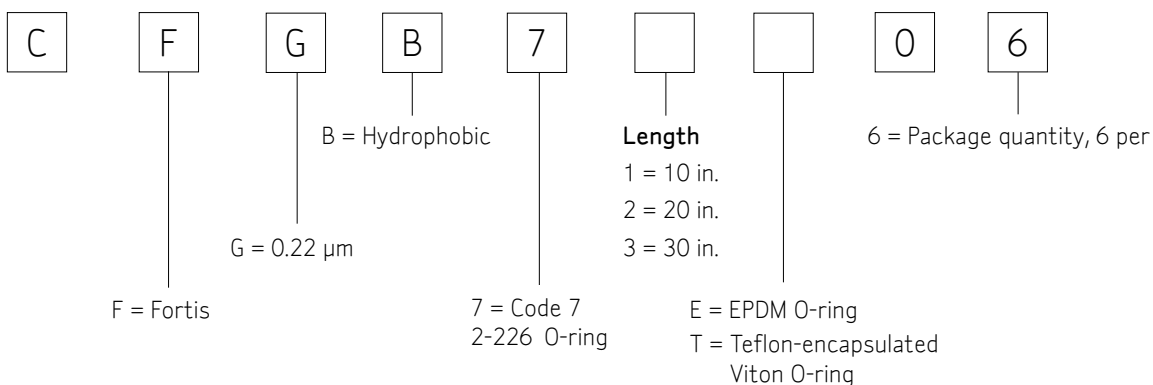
C F G B 7 0 6

B = Hydrophobic

Length
1 = 10 in.
2 = 20 in.
3 = 30 in.

6 = Package quantity, 6 per

G = 0.22 µm

F = Fortis

7 = Code 7
2-226 O-ring

E = EPDM O-ring
T = Teflon-encapsulated Viton O-ring